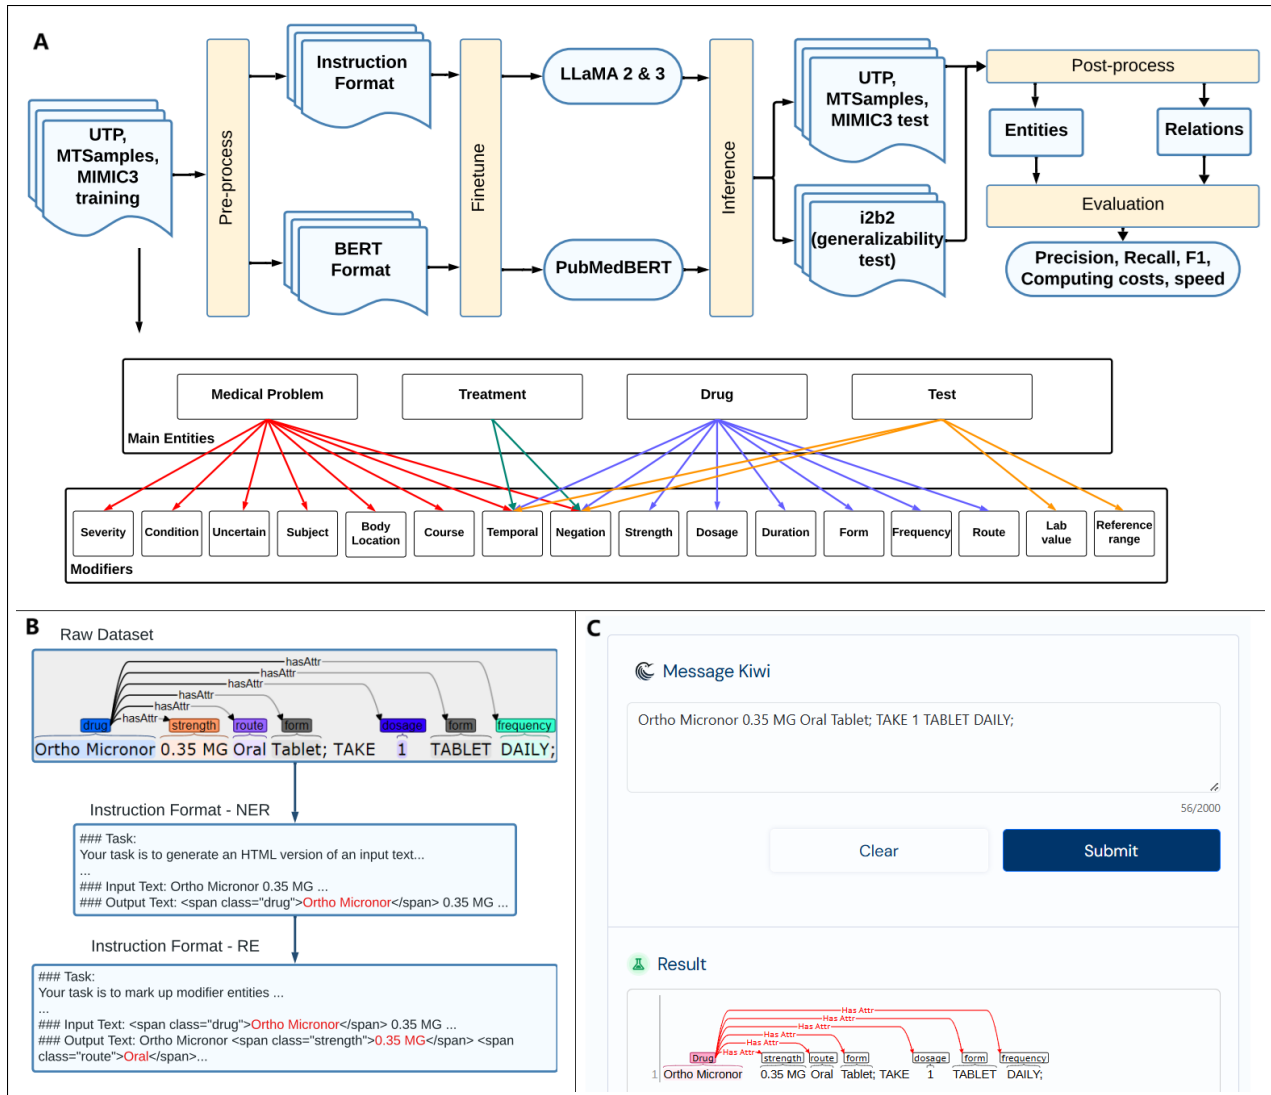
A

UTP, MTSamples, MIMIC3 training

Pre-process

Instruction Format

BERT Format

Finetune

LLaMA 2 & 3

PubMedBERT

Inference

UTP, MTSamples, MIMIC3 test

i2b2 (generalizability test)

Post-process

Entities

Relations

Evaluation

Precision, Recall, F1, Computing costs, speed

Medical Problem

Treatment

Drug

Test

Main Entities

Severity | Condition | Uncertain | Subject | Body Location | Course | Temporal | Negation | Strength | Dosage | Duration | Form | Frequency | Route | Lab value | Reference range

Modifiers

B

Raw Dataset

hasAttr
hasAttr
hasAttr
hasAttr
hasAttr
hasAttr

drug strength route form dosage form frequency

Ortho Micronor 0.35 MG Oral Tablet; TAKE 1 TABLET DAILY;

Instruction Format - NER

### Task:
Your task is to generate an HTML version of an input text...
...
### Input Text: Ortho Micronor 0.35 MG ...
### Output Text: <span class="drug">Ortho Micronor</span> 0.35 MG ...

Instruction Format - RE

### Task:
Your task is to mark up modifier entities ...
...
### Input Text: <span class="drug">Ortho Micronor</span> 0.35 MG ...
### Output Text: Ortho Micronor <span class="strength">0.35 MG</span> <span class="route">Oral</span>...

C

Message Kiwi

Ortho Micronor 0.35 MG Oral Tablet; TAKE 1 TABLET DAILY;

56/2000

Clear

Submit

Result

Has Attr
Has Attr
Has Attr
Has Attr
Has Attr
Has Attr

Drug strength route form dosage form frequency

1 Ortho Micronor 0.35 MG Oral Tablet; TAKE 1 TABLET DAILY;